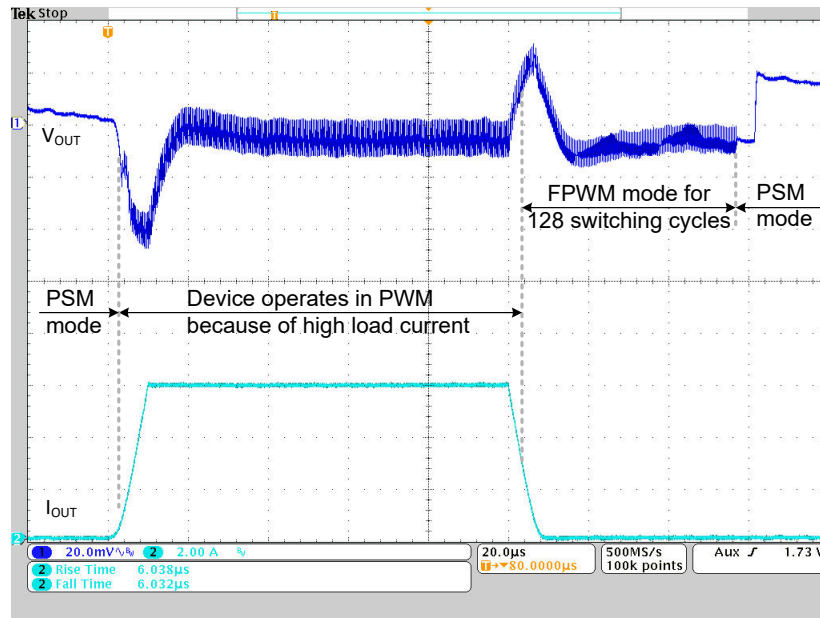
Tek Stop

$V_{OUT}$

FPWM mode for 128 switching cycles

PSM mode

PSM mode

Device operates in PWM because of high load current

$I_{OUT}$

1 20.0mV 2 2.00 A

2 Rise Time 6.038µs

2 Fall Time 6.032µs

20.0µs

T→▼80.0000µs

500MS/s

100k points

Aux ʃ 1.73 V